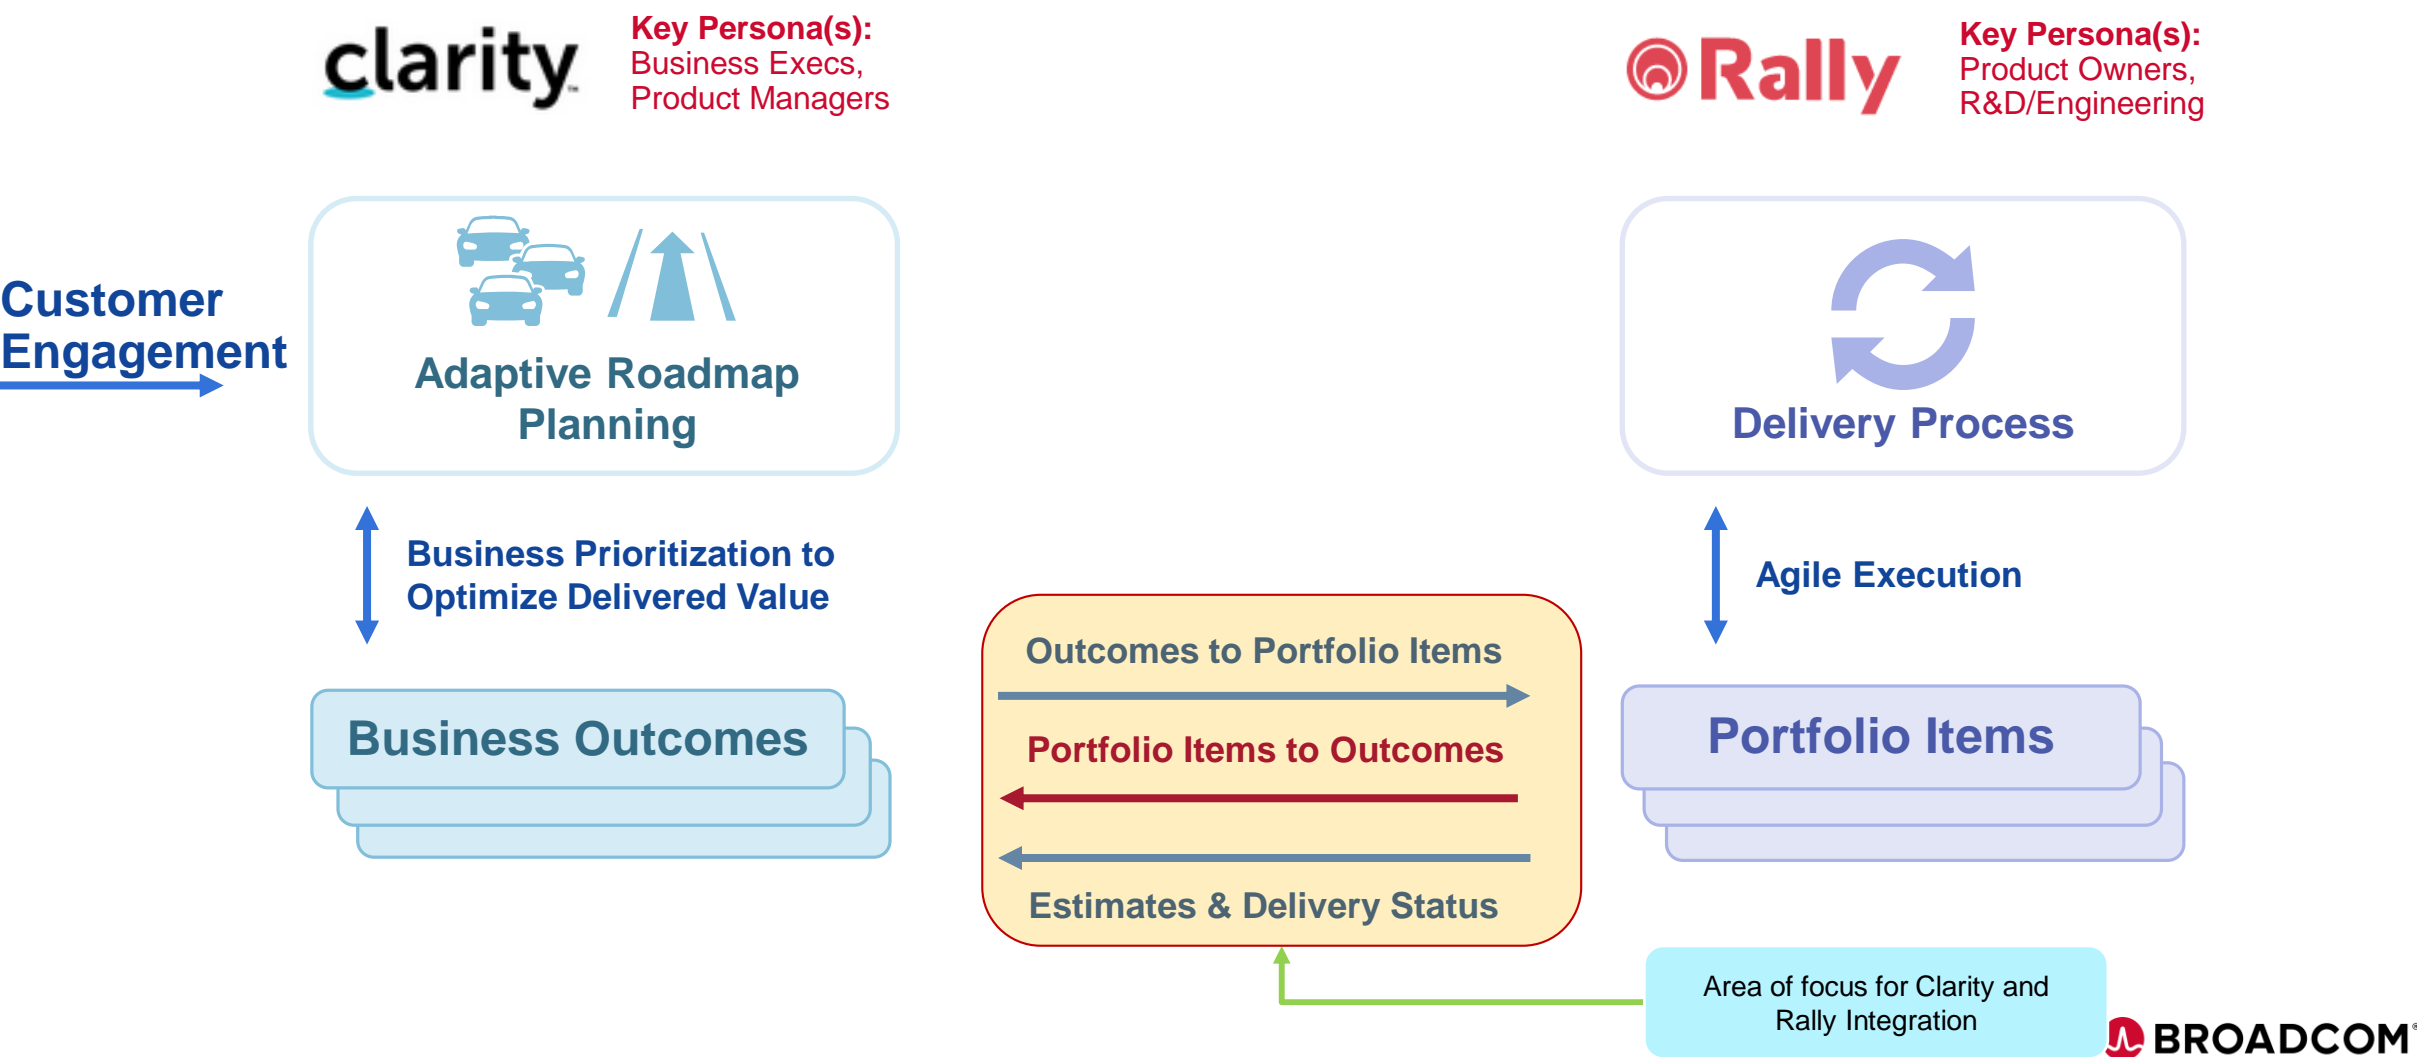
clarity

Key Persona(s):
Business Execs,
Product Managers

Rally

Key Persona(s):
Product Owners,
R&D/Engineering

Customer Engagement

Adaptive Roadmap Planning

Delivery Process

Business Prioritization to Optimize Delivered Value

Agile Execution

Outcomes to Portfolio Items

Portfolio Items to Outcomes

Estimates & Delivery Status

Business Outcomes

Portfolio Items

Area of focus for Clarity and Rally Integration

BROADCOM